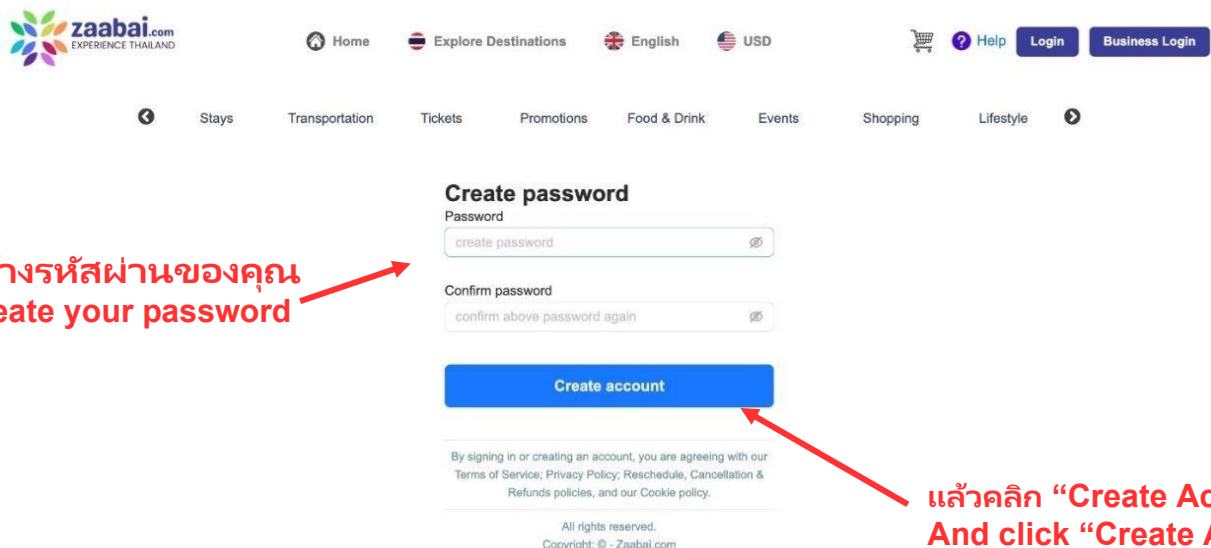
zaabai.com
EXPERIENCE THAILAND

Home Explore Destinations English USD

Help Login Business Login

Stays Transportation Tickets Promotions Food & Drink Events Shopping Lifestyle

Create password
Password
create password

Confirm password
confirm above password again

Create account

By signing in or creating an account, you are agreeing with our Terms of Service; Privacy Policy; Reschedule, Cancellation & Refunds policies, and our Cookie policy.

All rights reserved.
Copyright: © - Zaabai.com

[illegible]างรหัสผ่านของคุณ
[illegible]eate your password

แล้วคลิก “Create Ac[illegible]
And click “Create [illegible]